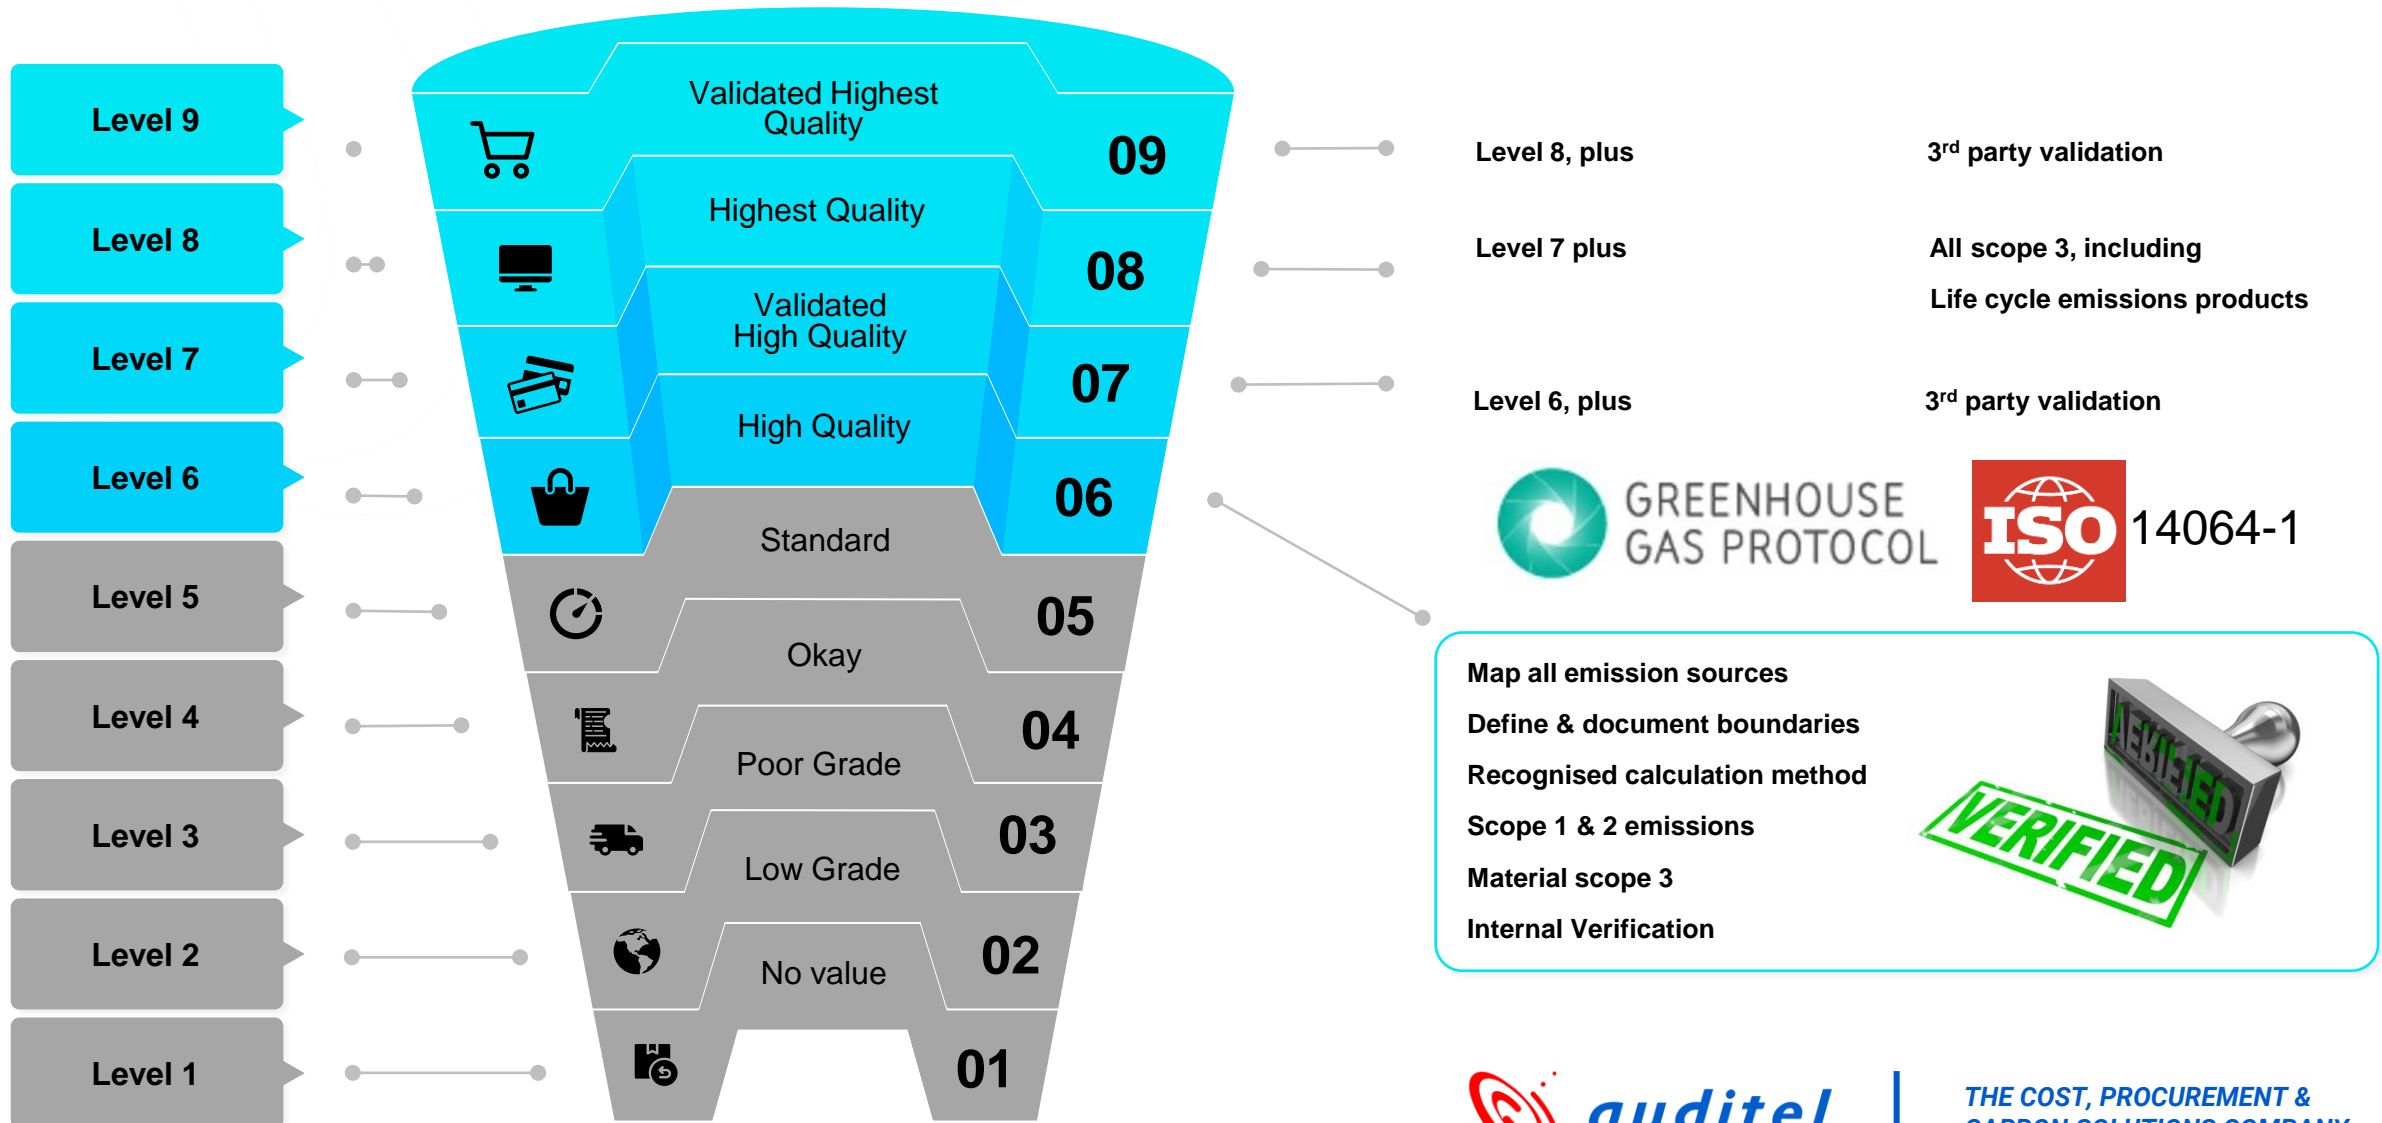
Level 9

Level 8

Level 7

Level 6

Level 5

Level 4

Level 3

Level 2

Level 1

Validated Highest Quality
09

Highest Quality
08

Validated High Quality
07

High Quality
06

Standard
05

Okay
04

Poor Grade
03

Low Grade
02

No value
01

Level 8, plus

3rd party validation

Level 7 plus

All scope 3, including

Life cycle emissions products

Level 6, plus

3rd party validation

GREENHOUSE GAS PROTOCOL

ISO 14064-1

Map all emission sources

Define & document boundaries

Recognised calculation method

Scope 1 & 2 emissions

Material scope 3

Internal Verification

VERIFIED

auditel

THE COST, PROCUREMENT & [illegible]